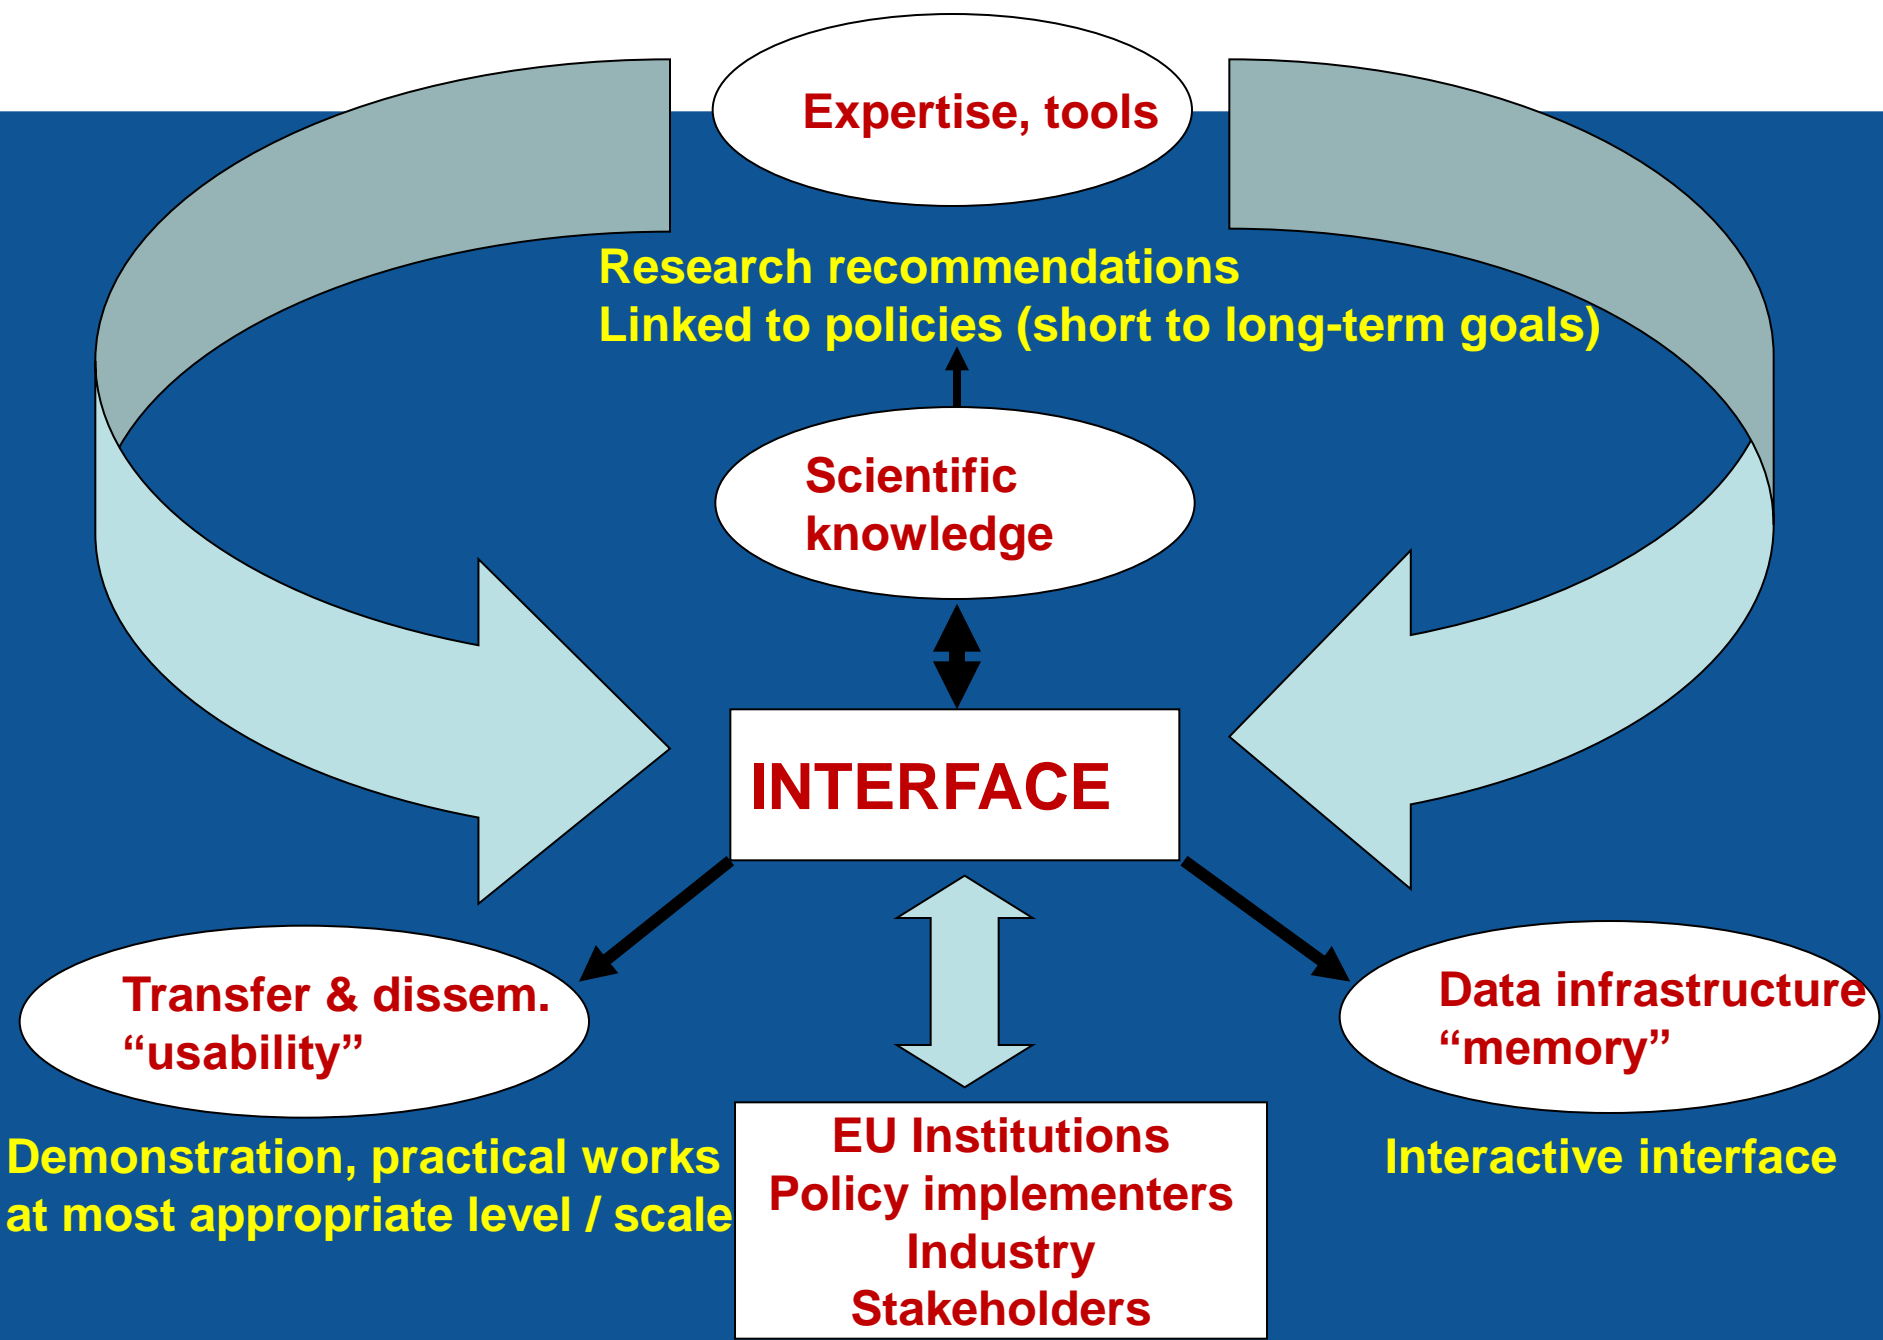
Expertise, tools

Research recommendations
Linked to policies (short to long-term goals)

Scientific knowledge

INTERFACE

Transfer & dissem. “usability”

Demonstration, practical works at most appropriate level / scale

EU Institutions
Policy implementers
Industry
Stakeholders

Data infrastructure “memory”

Interactive interface